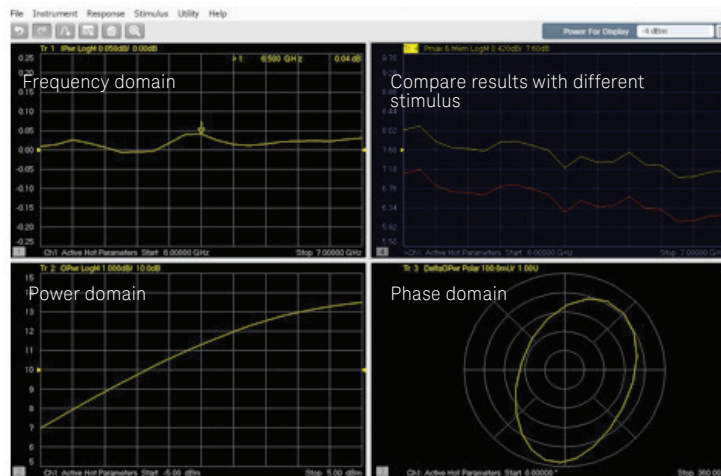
File Instrument Response Stimulus Utility Help

Power For Display -4 dBm

Tr 1 IPwr LogM 0.050dB/ 0.00dB

>1 6.500 GHz 0.04 dB

Frequency domain

0.25
0.20
0.15
0.10
0.05
0.00
-0.05
-0.10
-0.15
-0.20
-0.25

1

Ch1 Active Hot Parameters Start 6.00000 GHz Stop 7.00000 GHz

Pmax & Mem LogM 0.420dB/ 7.60dB

Compare results with different stimulus

9.70
9.28
8.86
8.44
8.02
7.60
7.18
6.76
6.34
5.92
5.50

>Ch1 Active Hot Parameters Start 6.00000 GHz Stop 7.00000 GHz

Tr 2 OPwr LogM 1.000dB/ 10.0dB

Power domain

15
14
13
12
11
10
9
8
7
6
5

Ch1 Active Hot Parameters Start -5.00 dBm Stop 5.00 dBm

Tr 3 DeltaOPwr Polar 100.0mU/ 1.00U

Phase domain

Ch1 Active Hot Parameters Start 0.00000 ° Stop 360.00 °